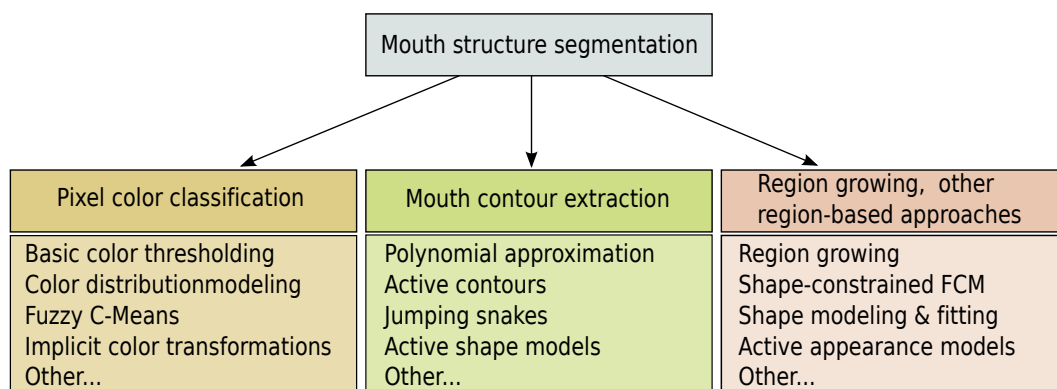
Mouth structure segmentation

Pixel color classification

Basic color thresholding
Color distributionmodeling
Fuzzy C-Means
Implicit color transformations
Other...

Mouth contour extraction

Polynomial approximation
Active contours
Jumping snakes
Active shape models
Other...

Region growing, other region-based approaches

Region growing
Shape-constrained FCM
Shape modeling & fitting
Active appearance models
Other...